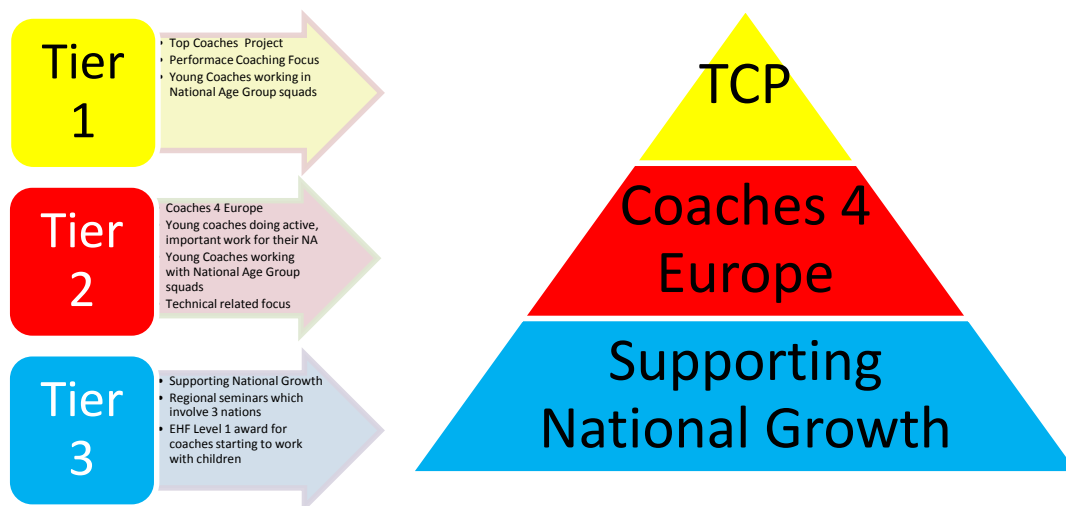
Tier 1

• Top Coaches Project
• Performace Coaching Focus
• Young Coaches working in National Age Group squads

Tier 2

Coaches 4 Europe
Young coaches doing active, important work for their NA
Young Coaches working with National Age Group squads
Technical related focus

Tier 3

• Supporting National Growth
• Regional seminars which involve 3 nations
• EHF Level 1 award for coaches starting to work with children

TCP

Coaches 4 Europe

Supporting National Growth